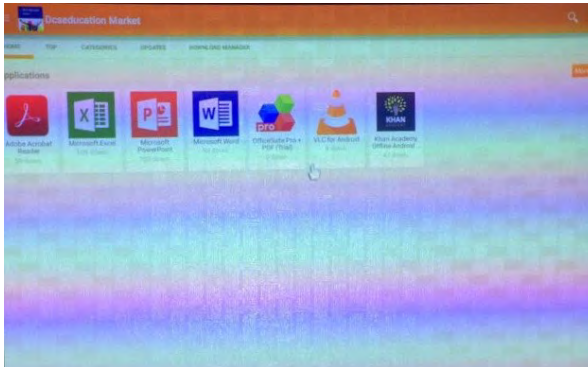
Dcseducation Market

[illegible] TOP CATEGORIES UPDATES DOWNLOAD MANAGER

Applications

More

Adobe Acrobat Reader

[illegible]

Microsoft Excel

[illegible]

Microsoft PowerPoint

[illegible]

Microsoft Word

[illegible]

OfficeSuite Pro + PDF (Trial)

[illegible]

VLC for Android

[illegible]

Khan Academy Offline Android

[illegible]